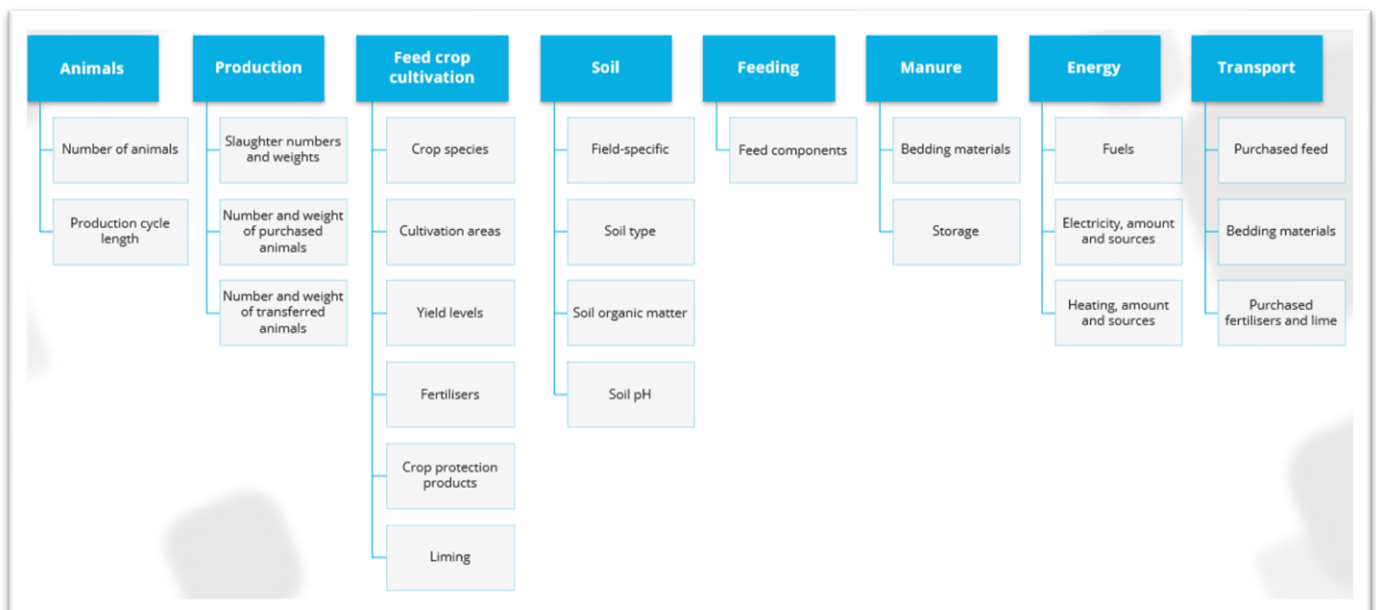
Animals

Number of animals

Production cycle length

Production

Slaughter numbers and weights

Number and weight of purchased animals

Number and weight of transferred animals

Feed crop cultivation

Crop species

Cultivation areas

Yield levels

Fertilisers

Crop protection products

Liming

Soil

Field-specific

Soil type

Soil organic matter

Soil pH

Feeding

Feed components

Manure

Bedding materials

Storage

Energy

Fuels

Electricity, amount and sources

Heating, amount and sources

Transport

Purchased feed

Bedding materials

Purchased fertilisers and lime